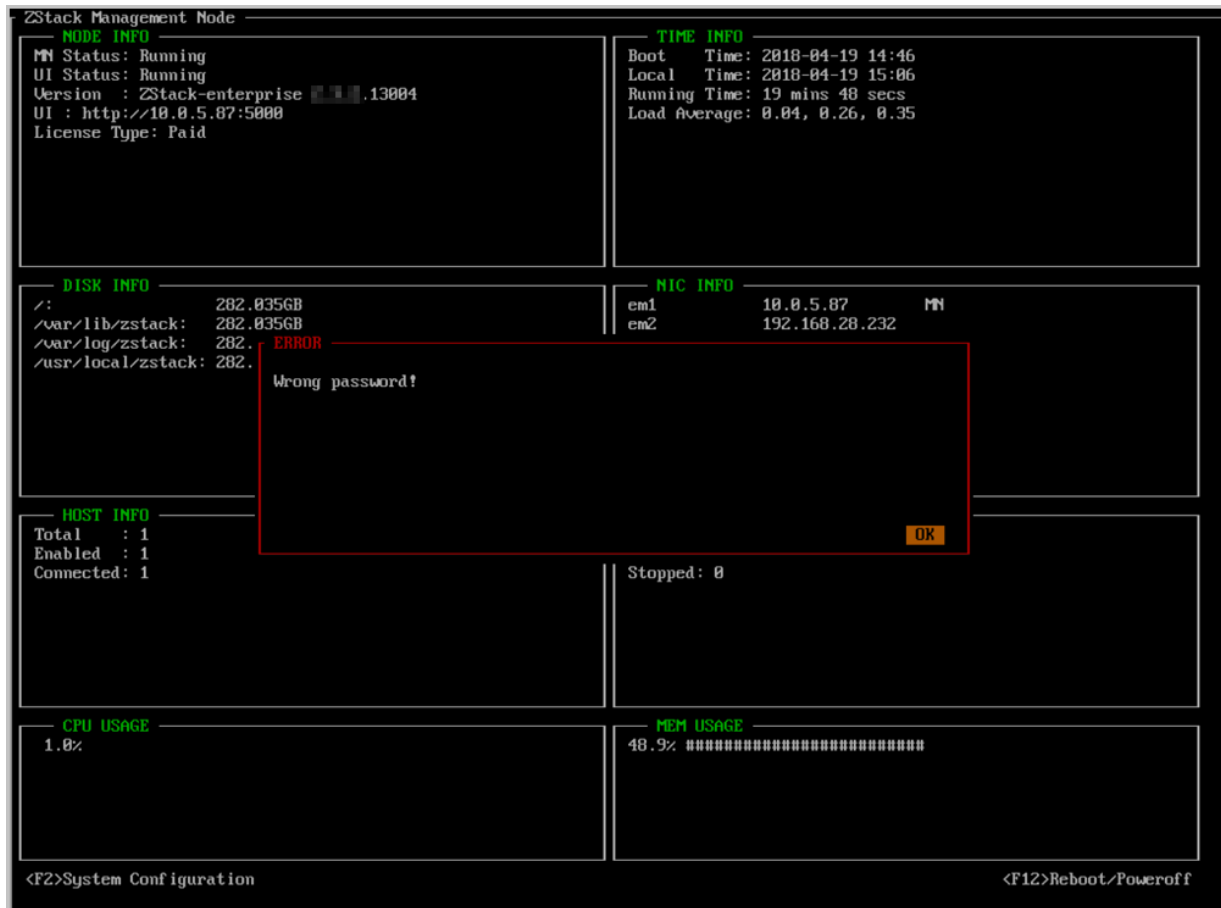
ZStack Management Node

NODE INFO
MN Status: Running
UI Status: Running
Version : ZStack-enterprise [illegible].13004
UI : http://10.0.5.87:5000
License Type: Paid

TIME INFO
Boot Time: 2018-04-19 14:46
Local Time: 2018-04-19 15:06
Running Time: 19 mins 48 secs
Load Average: 0.04, 0.26, 0.35

DISK INFO
/: 282.035GB
/var/lib/zstack: 282.035GB
/var/log/zstack: 282.
/usr/local/zstack: 282.

NIC INFO
em1 10.0.5.87 MN
em2 192.168.28.232

ERROR
Wrong password!
OK

HOST INFO
Total : 1
Enabled : 1
Connected: 1

Stopped: 0

CPU USAGE
1.0%

MEM USAGE
48.9% ##########################

<F2>System Configuration
<F12>Reboot/Poweroff